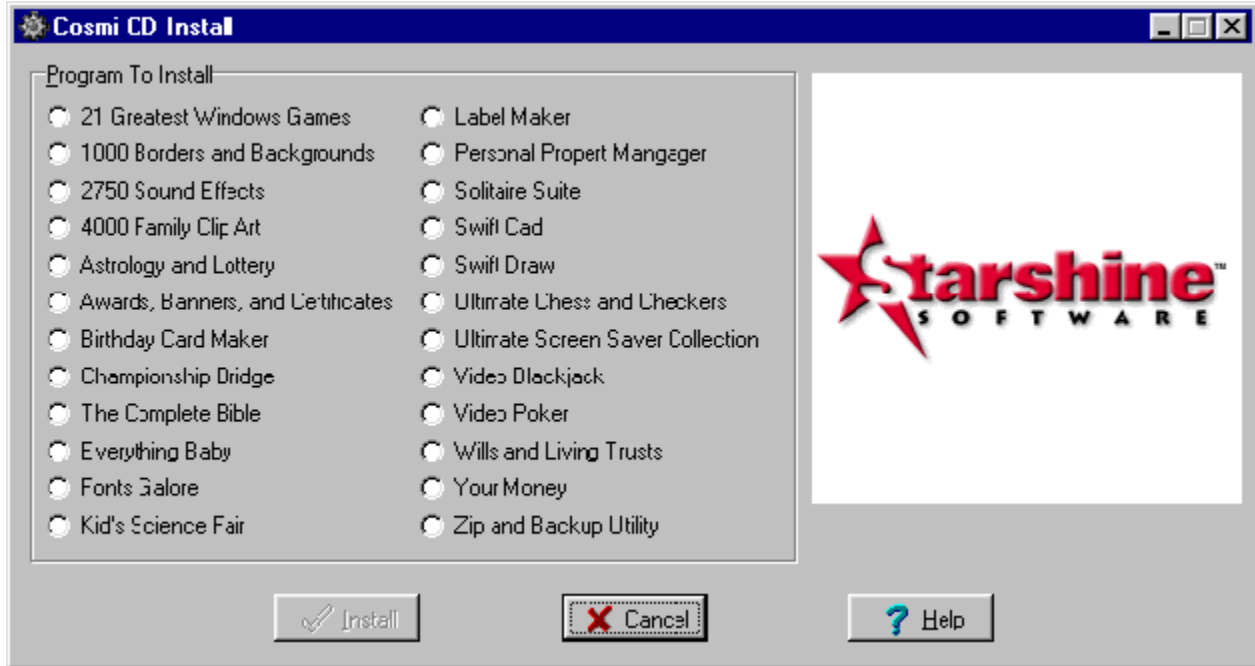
Cosmi CD Install

Program To Install

21 Greatest Windows Games
1000 Borders and Backgrounds
2750 Sound Effects
4000 Family Clip Art
Astrology and Lottery
Awards, Banners, and Certificates
Birthday Card Maker
Championship Bridge
The Complete Bible
Everything Baby
Fonts Galore
Kid's Science Fair

Label Maker
Personal Propert Mangager
Solitaire Suite
Swift Cad
Swift Draw
Ultimate Chess and Checkers
Ultimate Screen Saver Collection
Video Blackjack
Video Poker
Wills and Living Trusts
Your Money
Zip and Backup Utility

Starshine™ SOFTWARE

Install
Cancel
Help